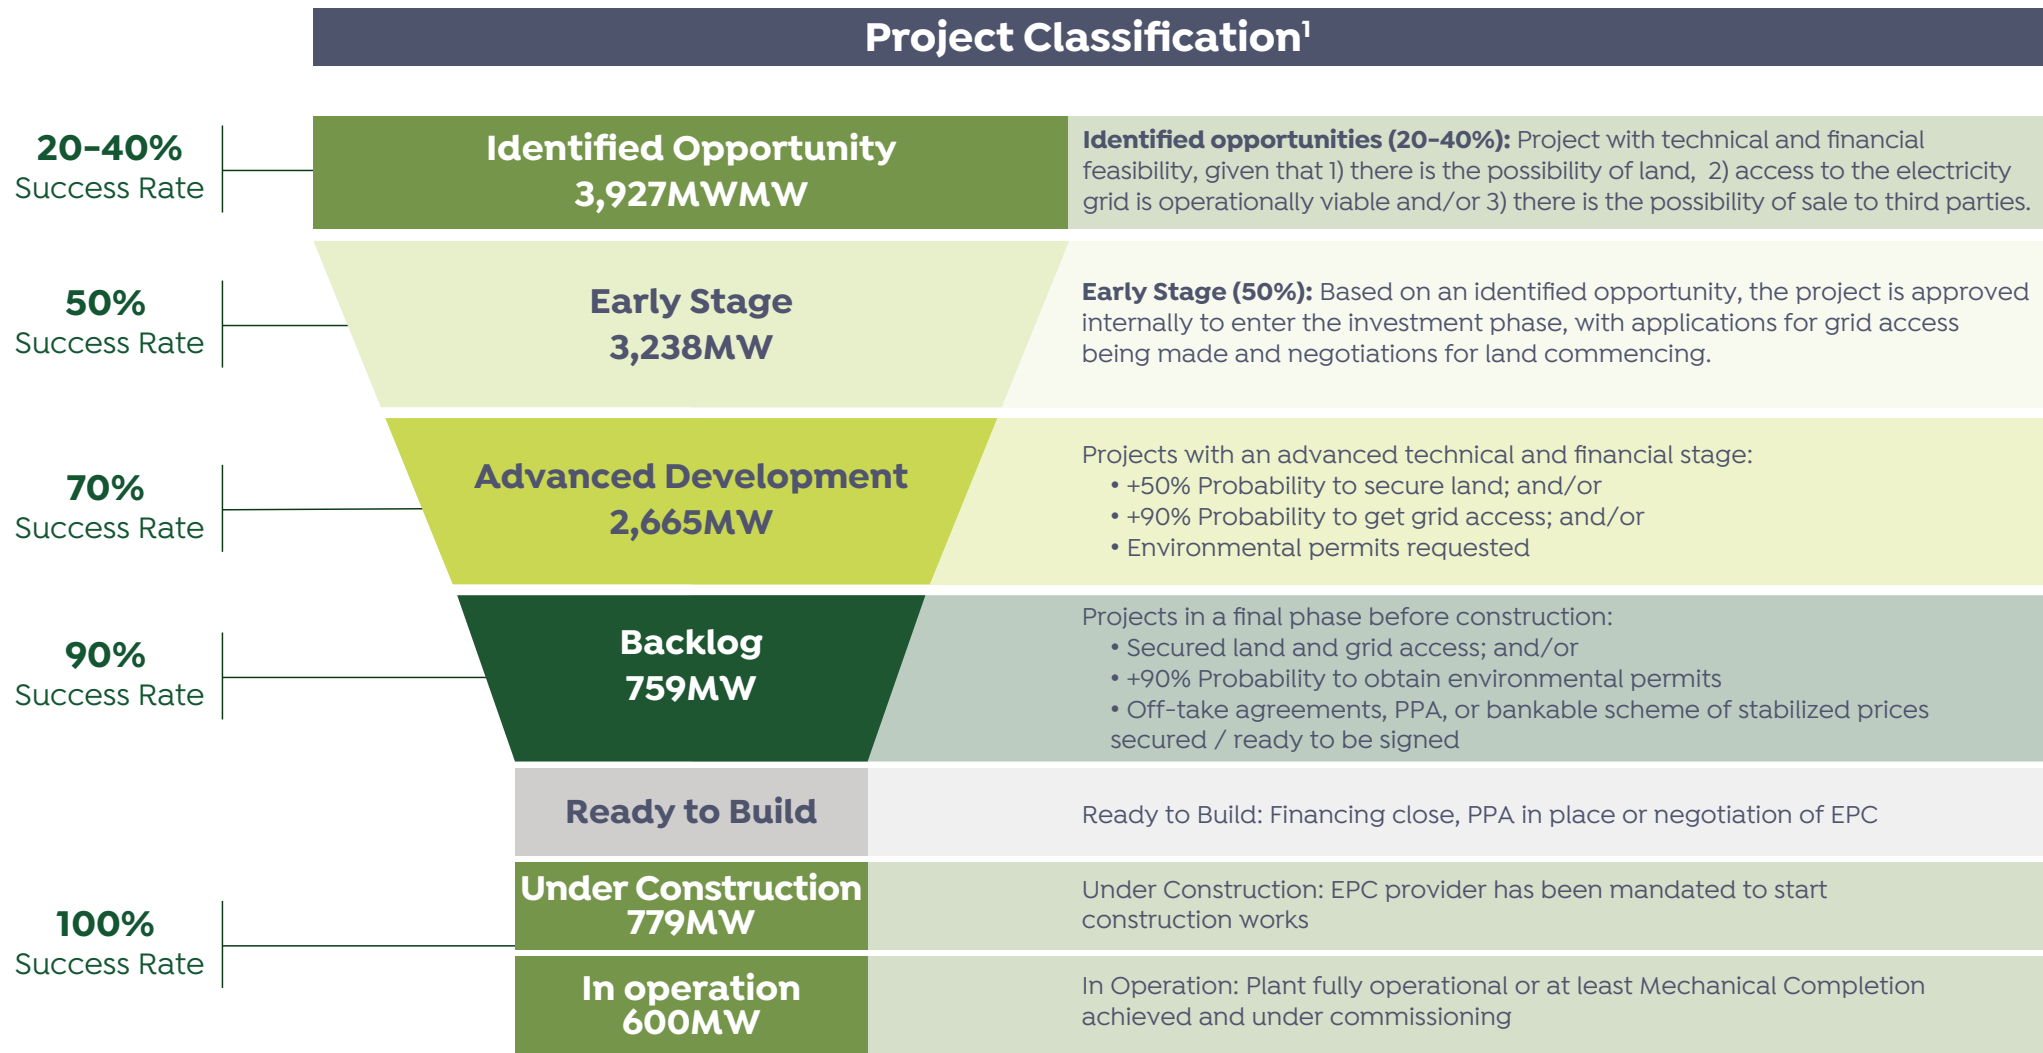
Project Classification$^1$

20-40%
Success Rate

Identified Opportunity
3,927MWMW

**Identified opportunities (20-40%):** Project with technical and financial feasibility, given that 1) there is the possibility of land, 2) access to the electricity grid is operationally viable and/or 3) there is the possibility of sale to third parties.

50%
Success Rate

Early Stage
3,238MW

**Early Stage (50%):** Based on an identified opportunity, the project is approved internally to enter the investment phase, with applications for grid access being made and negotiations for land commencing.

70%
Success Rate

Advanced Development
2,665MW

Projects with an advanced technical and financial stage:
• +50% Probability to secure land; and/or
• +90% Probability to get grid access; and/or
• Environmental permits requested

90%
Success Rate

Backlog
759MW

Projects in a final phase before construction:
• Secured land and grid access; and/or
• +90% Probability to obtain environmental permits
• Off-take agreements, PPA, or bankable scheme of stabilized prices secured / ready to be signed

Ready to Build

Ready to Build: Financing close, PPA in place or negotiation of EPC

100%
Success Rate

Under Construction
779MW

Under Construction: EPC provider has been mandated to start construction works

In operation
600MW

In Operation: Plant fully operational or at least Mechanical Completion achieved and under commissioning